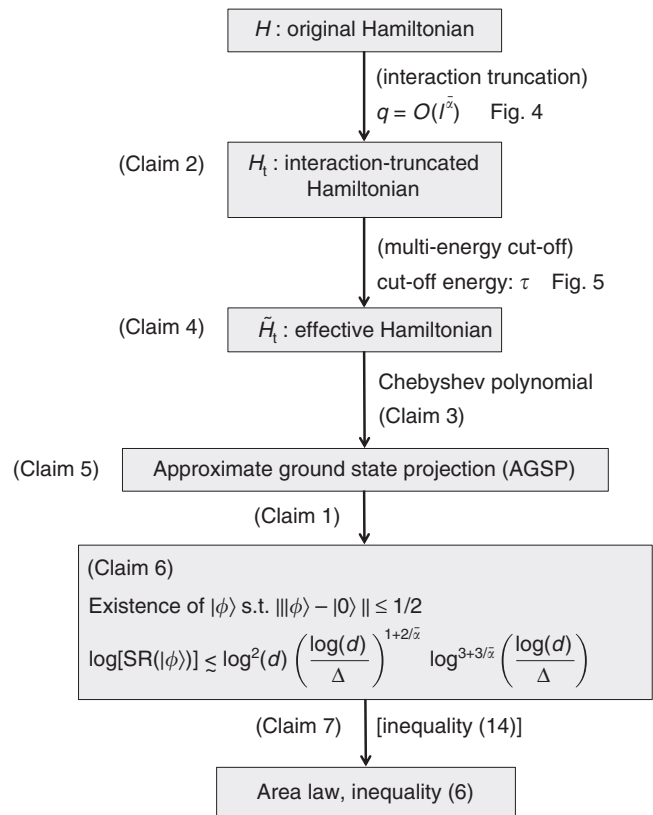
$H$ : original Hamiltonian

(interaction truncation)

$q = O(l^{\bar{\alpha}})$ Fig. 4

(Claim 2) $H_t$ : interaction-truncated Hamiltonian

(multi-energy cut-off)

cut-off energy: $\tau$ Fig. 5

(Claim 4) $\tilde{H}_t$ : effective Hamiltonian

Chebyshev polynomial

(Claim 3)

(Claim 5) Approximate ground state projection (AGSP)

(Claim 1)

(Claim 6)

Existence of $|\phi\rangle$ s.t. $\| |\phi\rangle - |0\rangle \| \leq 1/2$

$\log[\mathrm{SR}(|\phi\rangle)] \lesssim \log^2(d) \left(\frac{\log(d)}{\Delta}\right)^{1+2/\bar{\alpha}} \log^{3+3/\bar{\alpha}}\left(\frac{\log(d)}{\Delta}\right)$

(Claim 7) [inequality (14)]

Area law, inequality (6)